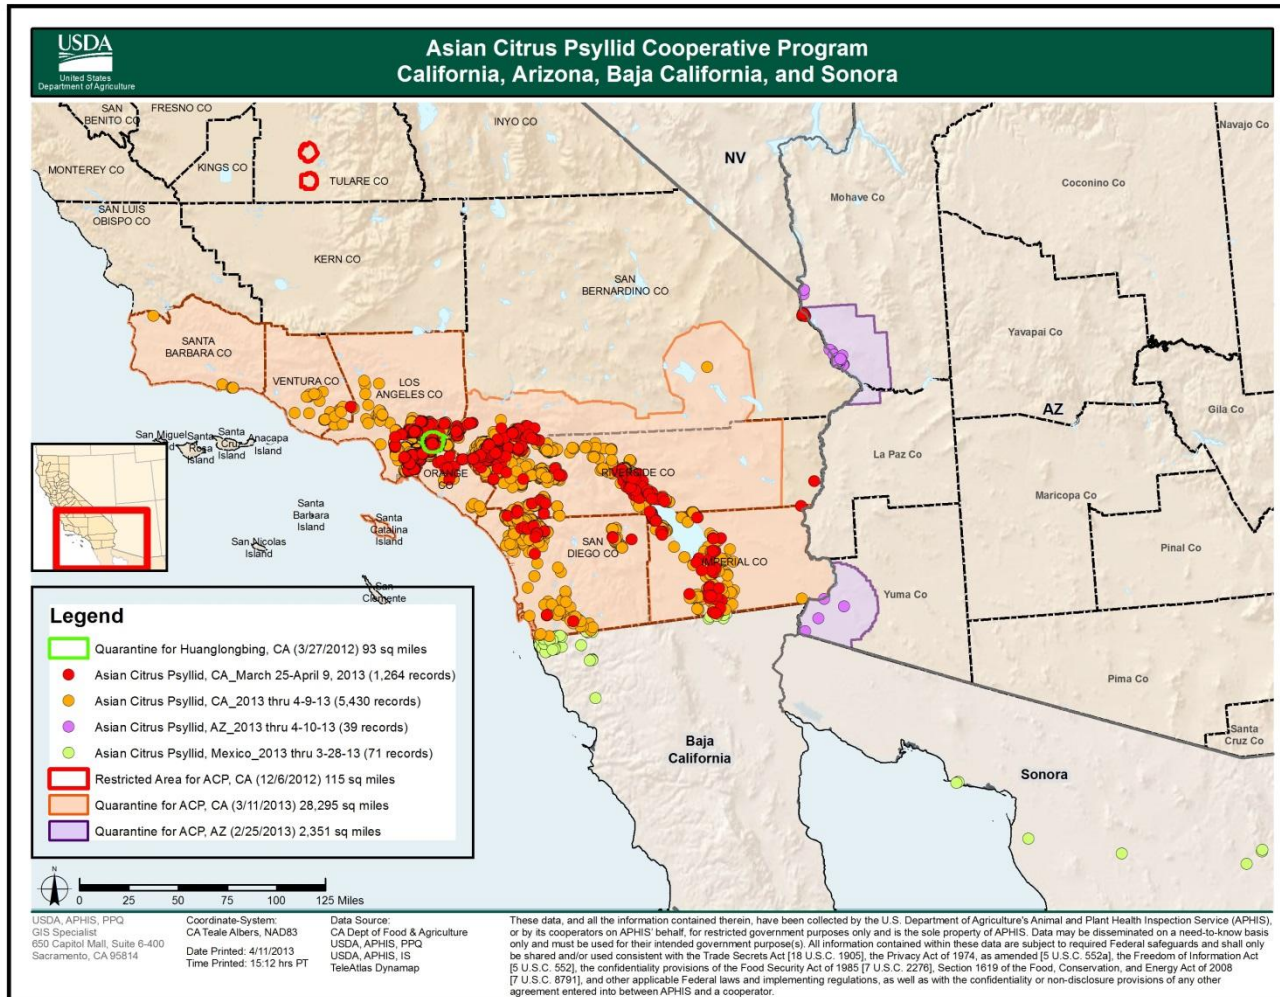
USDA
United States Department of Agriculture

Asian Citrus Psyllid Cooperative Program
California, Arizona, Baja California, and Sonora

SAN BENITO CO
FRESNO CO
INYO CO
MONTEREY CO
KINGS CO
TULARE CO
NV
Navajo Co
Coconino Co
Mohave Co
SAN LUIS OBISPO CO
KERN CO
SAN BERNARDINO CO
Yavapai Co
SANTA BARBARA CO
VENTURA CO
LOS ANGELES CO
AZ
Gila Co
San Miguel Island
Santa Rosa Island
Santa Cruz Island
Anacapa Island
ORANGE CO
RIVERSIDE CO
La Paz Co
Santa Barbara Island
Santa Catalina Island
SAN DIEGO CO
Maricopa Co
San Nicolas Island
IMPERIAL CO
Pinal Co
San Clemente
Yuma Co
Pima Co
Baja California
Sonora
Santa Cruz Co

Legend
Quarantine for Huanglongbing, CA (3/27/2012) 93 sq miles
Asian Citrus Psyllid, CA_March 25-April 9, 2013 (1,264 records)
Asian Citrus Psyllid, CA_2013 thru 4-9-13 (5,430 records)
Asian Citrus Psyllid, AZ_2013 thru 4-10-13 (39 records)
Asian Citrus Psyllid, Mexico_2013 thru 3-28-13 (71 records)
Restricted Area for ACP, CA (12/6/2012) 115 sq miles
Quarantine for ACP, CA (3/11/2013) 28,295 sq miles
Quarantine for ACP, AZ (2/25/2013) 2,351 sq miles

N
0 25 50 75 100 125 Miles

USDA, APHIS, PPQ
GIS Specialist
650 Capitol Mall, Suite 6-400
Sacramento, CA 95814

Coordinate-System:
CA Teale Albers, NAD83

Date Printed: 4/11/2013
Time Printed: 15:12 hrs PT

Data Source:
CA Dept of Food & Agriculture
USDA, APHIS, PPQ
USDA, APHIS, IS
TeleAtlas Dynamap

These data, and all the information contained therein, have been collected by the U.S. Department of Agriculture's Animal and Plant Health Inspection Service (APHIS), or by its cooperators on APHIS' behalf, for restricted government purposes only and is the sole property of APHIS. Data may be disseminated on a need-to-know basis only and must be used for their intended government purpose(s). All information contained within these data are subject to required Federal safeguards and shall only be shared and/or used consistent with the Trade Secrets Act [18 U.S.C. 1905], the Privacy Act of 1974, as amended [5 U.S.C. 552a], the Freedom of Information Act [5 U.S.C. 552], the confidentiality provisions of the Food Security Act of 1985 [7 U.S.C. 2276], Section 1619 of the Food, Conservation, and Energy Act of 2008 [7 U.S.C. 8791], and other applicable Federal laws and implementing regulations, as well as with the confidentiality or non-disclosure provisions of any other agreement entered into between APHIS and a cooperator.